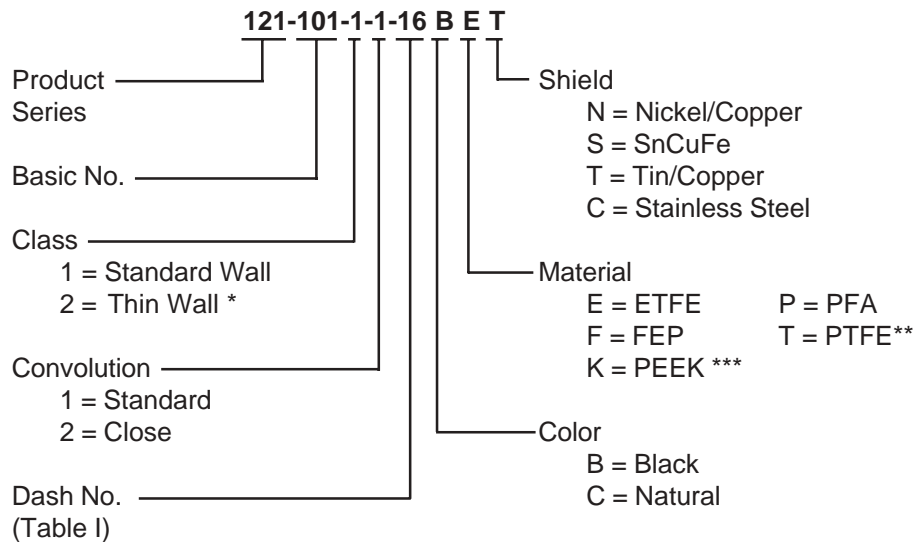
121-101-1-1-16 B E T

Product Series

Basic No.

Class
1 = Standard Wall
2 = Thin Wall *

Convolution
1 = Standard
2 = Close

Dash No.
(Table I)

Shield
N = Nickel/Copper
S = SnCuFe
T = Tin/Copper
C = Stainless Steel

Material
E = ETFE P = PFA
F = FEP T = PTFE**
K = PEEK ***

Color
B = Black
C = Natural